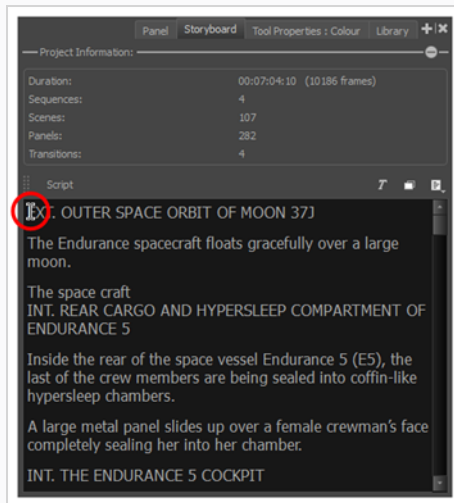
Panel | Storyboard | Tool Properties : Colour | Library

Project Information:

| | |
|---|---|
| Duration: | 00:07:04:10 (10186 frames) |
| Sequences: | 4 |
| Scenes: | 107 |
| Panels: | 282 |
| Transitions: | 4 |

Script

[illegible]XT. OUTER SPACE ORBIT OF MOON 37J

The Endurance spacecraft floats gracefully over a large moon.

The space craft
INT. REAR CARGO AND HYPERSLEEP COMPARTMENT OF ENDURANCE 5

Inside the rear of the space vessel Endurance 5 (E5), the last of the crew members are being sealed into coffin-like hypersleep chambers.

A large metal panel slides up over a female crewman's face completely sealing her into her chamber.

INT. THE ENDURANCE 5 COCKPIT